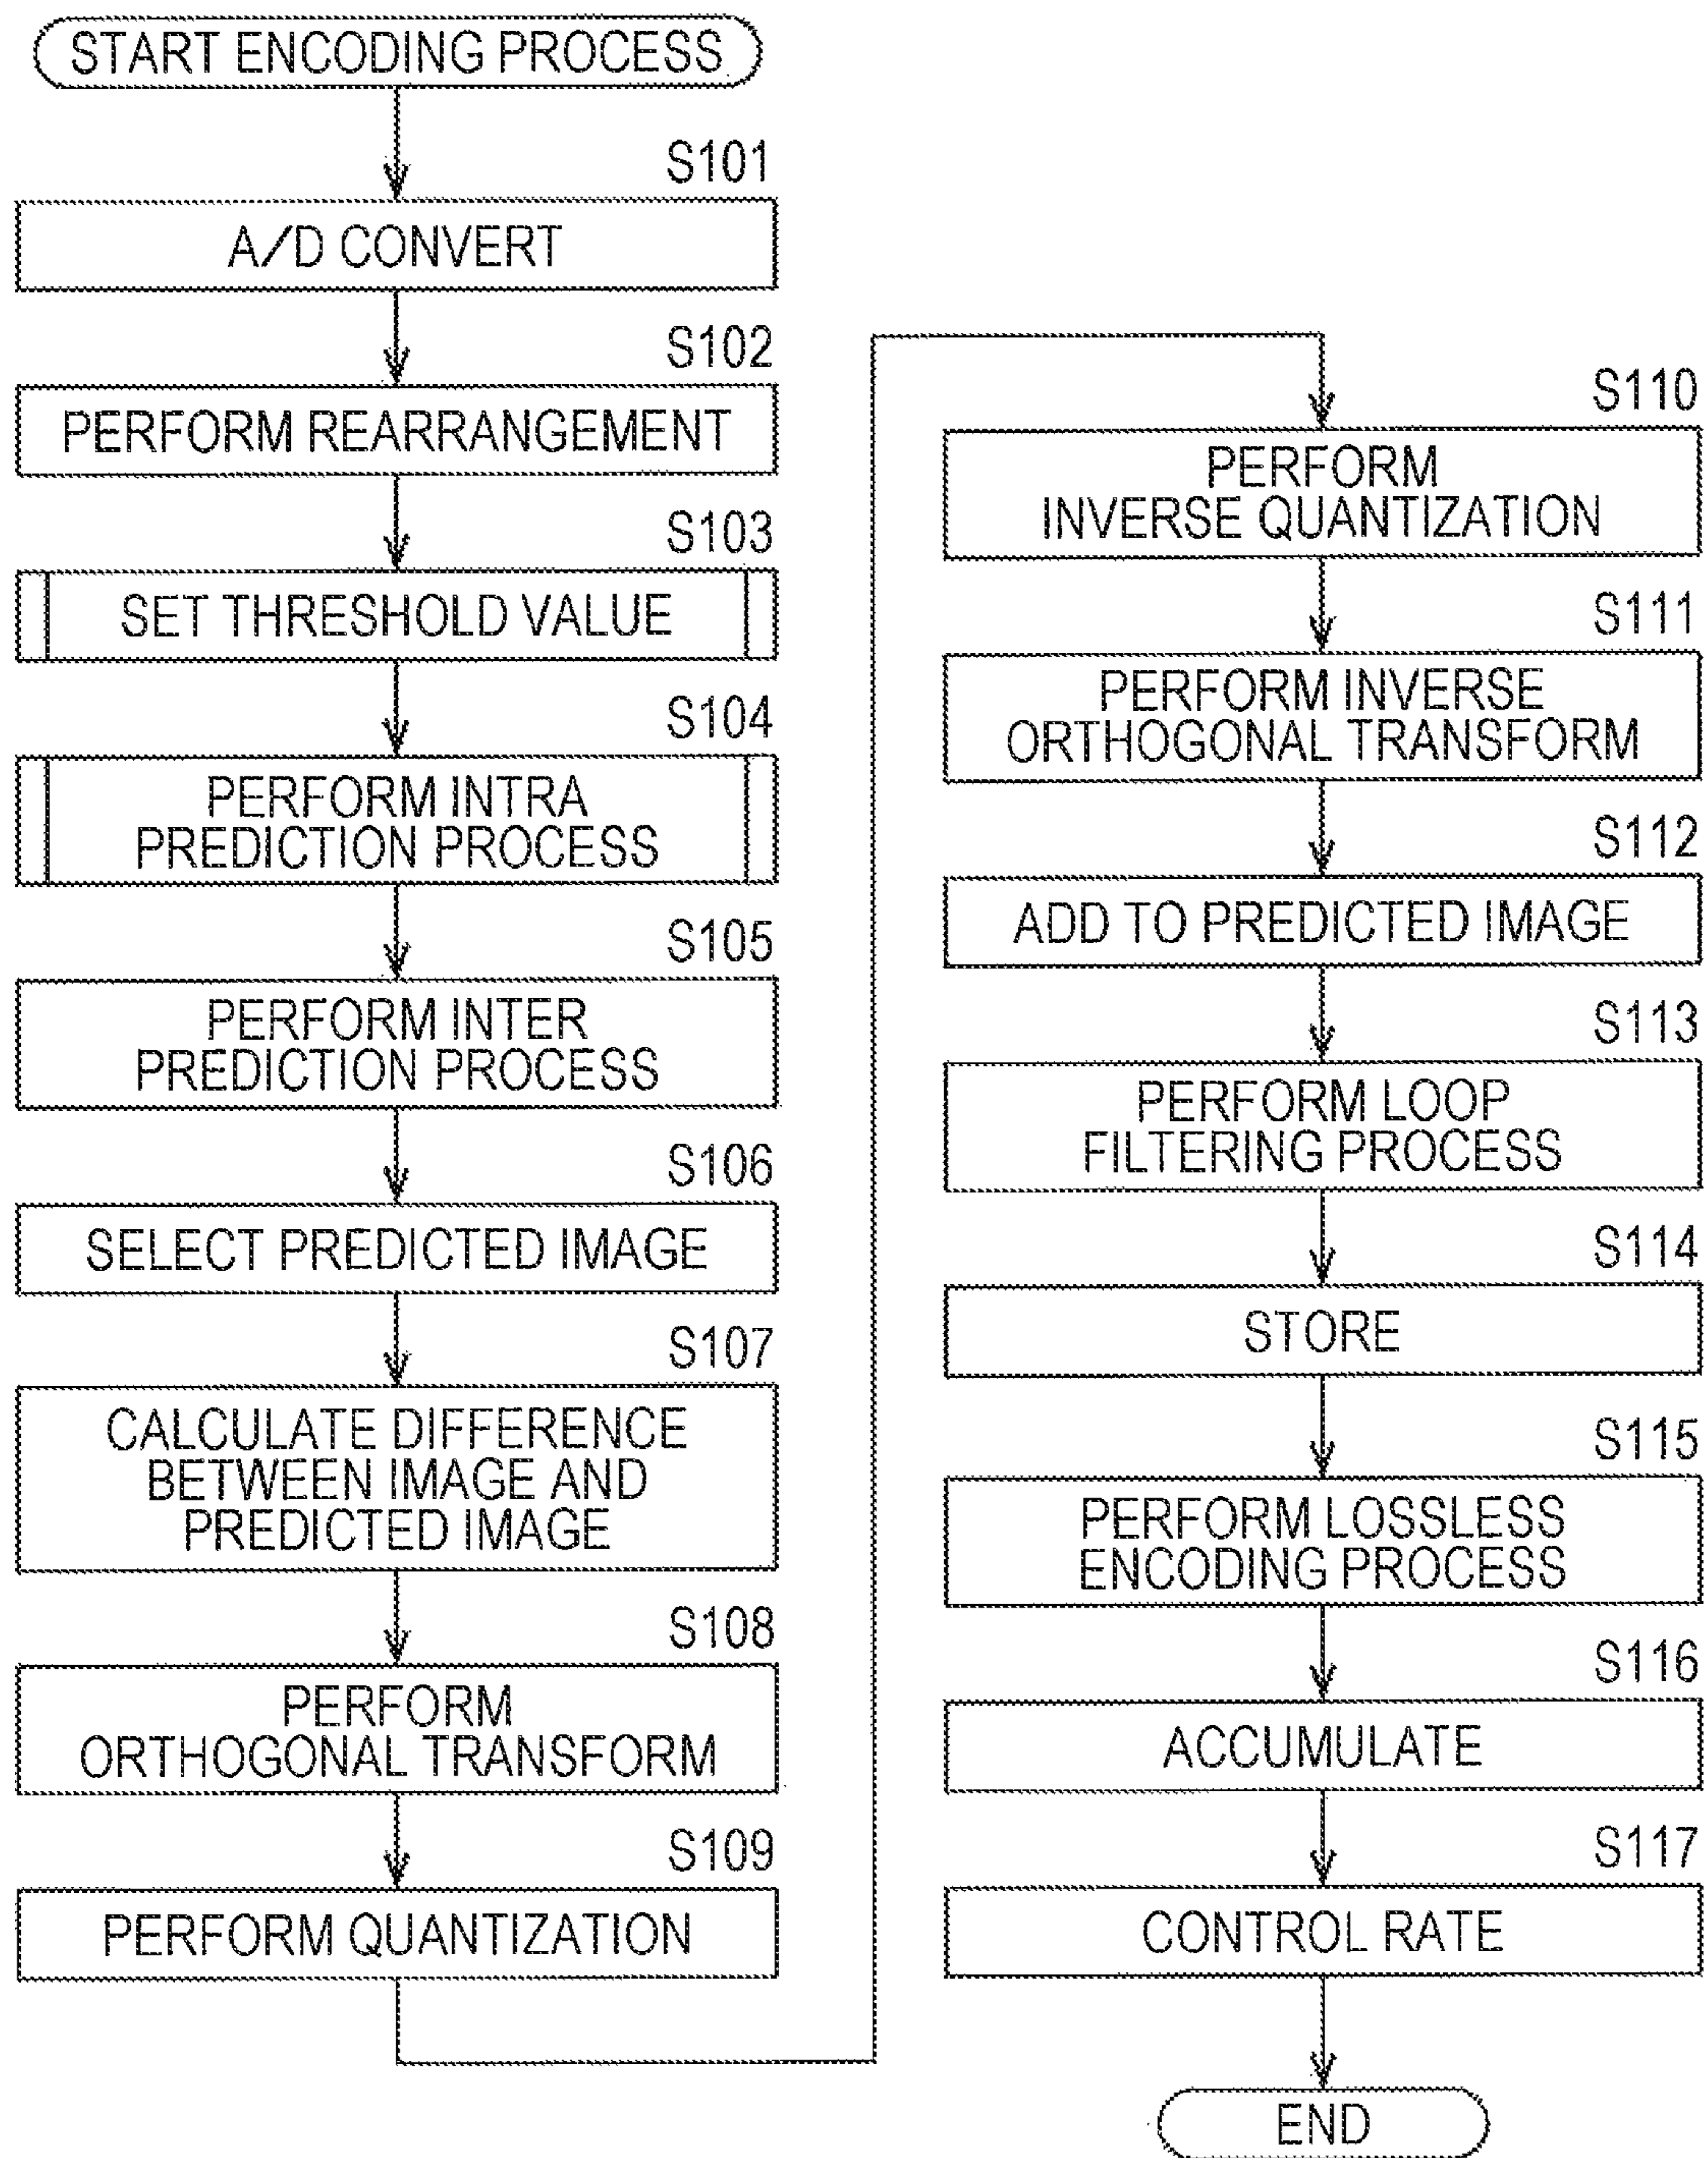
START ENCODING PROCESS

S101

A/D CONVERT

S102

PERFORM REARRANGEMENT

S103

SET THRESHOLD VALUE

S104

PERFORM INTRA PREDICTION PROCESS

S105

PERFORM INTER PREDICTION PROCESS

S106

SELECT PREDICTED IMAGE

S107

CALCULATE DIFFERENCE BETWEEN IMAGE AND PREDICTED IMAGE

S108

PERFORM ORTHOGONAL TRANSFORM

S109

PERFORM QUANTIZATION

S110

PERFORM INVERSE QUANTIZATION

S111

PERFORM INVERSE ORTHOGONAL TRANSFORM

S112

ADD TO PREDICTED IMAGE

S113

PERFORM LOOP FILTERING PROCESS

S114

STORE

S115

PERFORM LOSSLESS ENCODING PROCESS

S116

ACCUMULATE

S117

CONTROL RATE

END